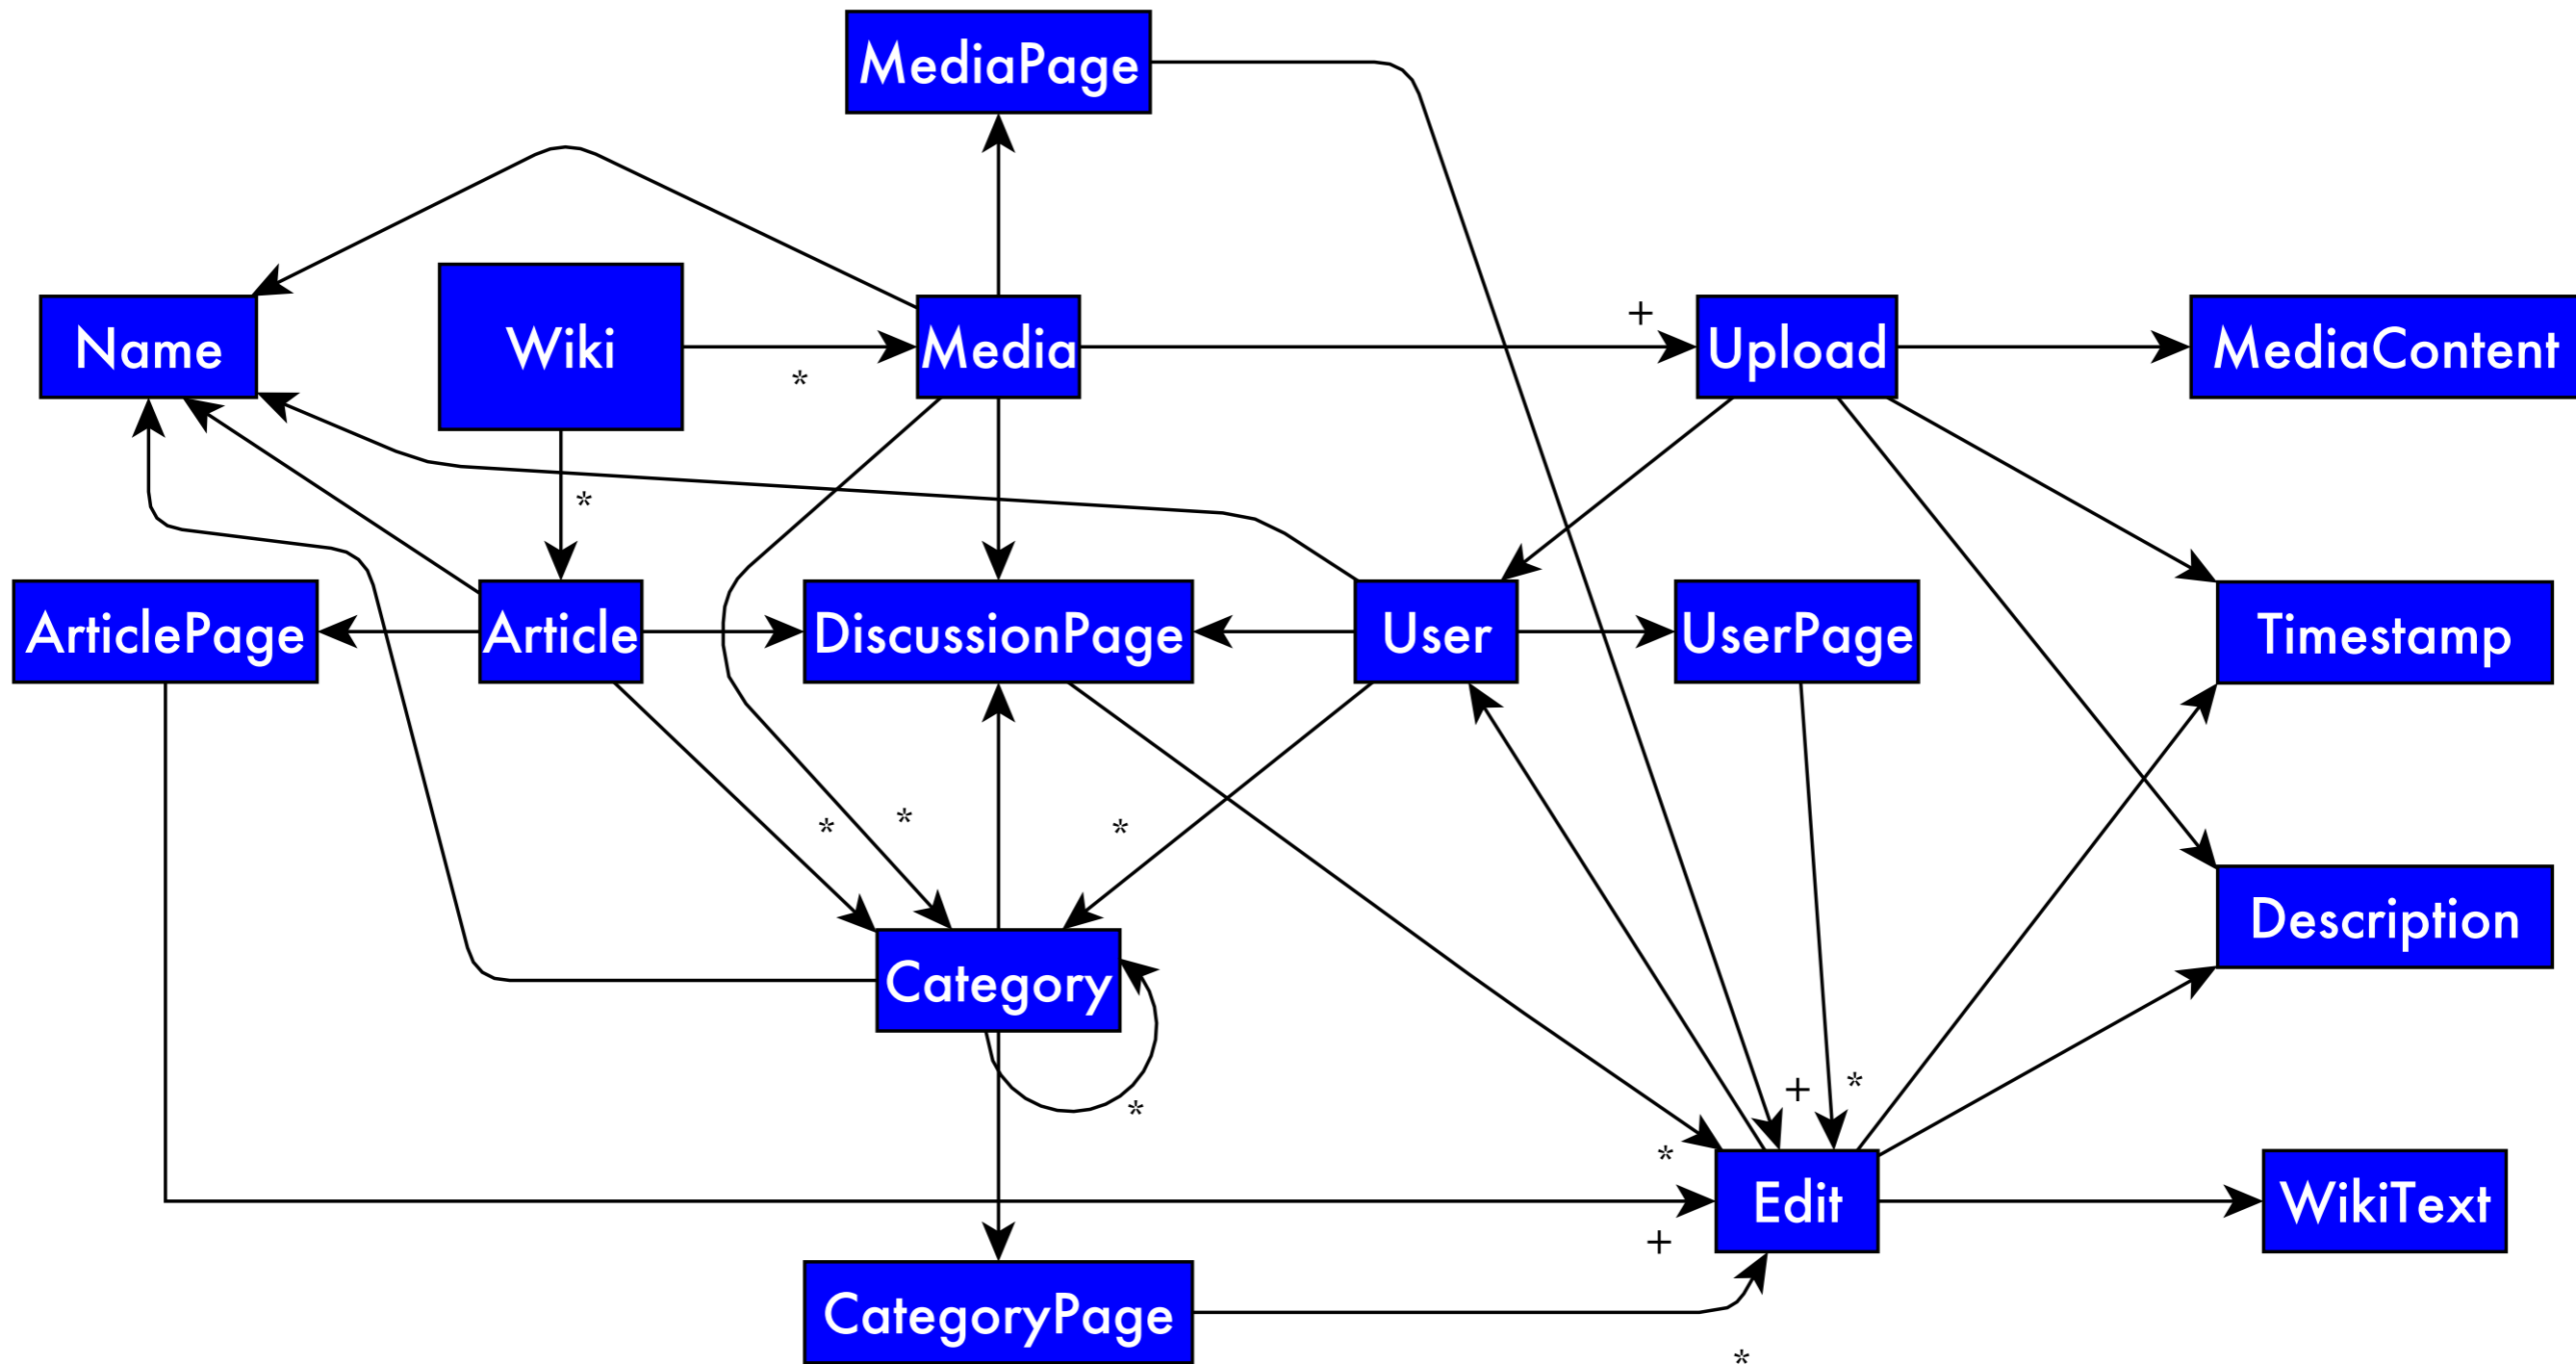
MediaPage

Name

Wiki

Media

+

Upload

MediaContent

*

*

ArticlePage

Article

DiscussionPage

User

UserPage

Timestamp

*

*

*

Category

Description

*

+

*

*

Edit

WikiText

+

CategoryPage

*